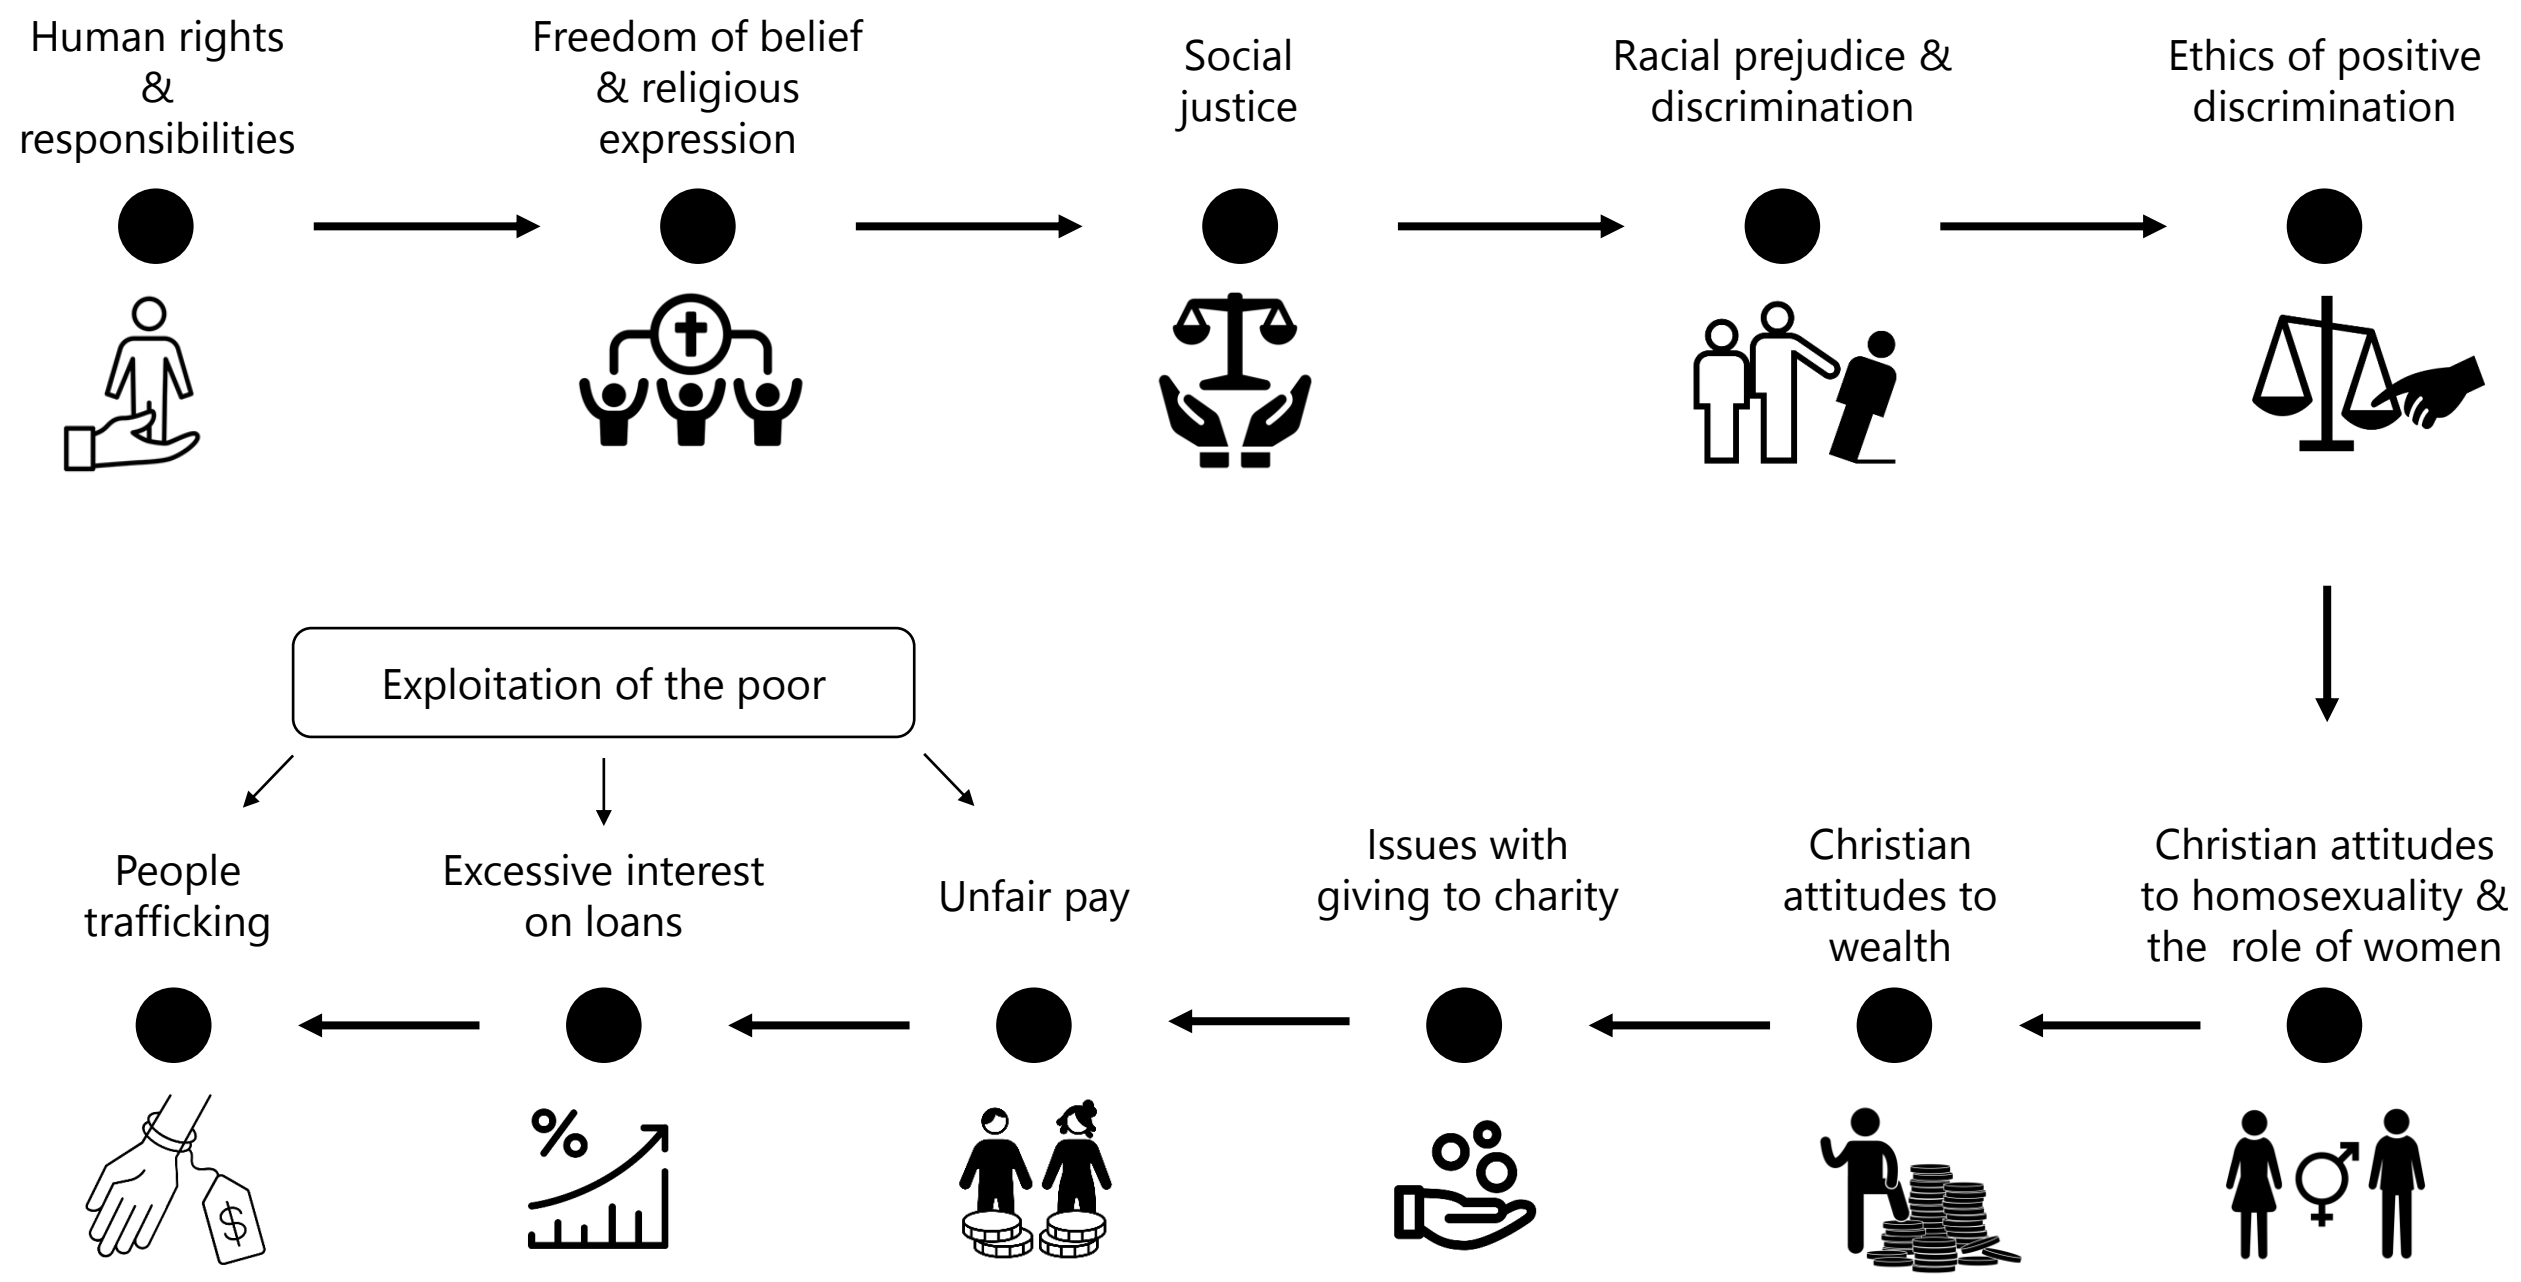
Human rights & responsibilities

Freedom of belief & religious expression

Social justice

Racial prejudice & discrimination

Ethics of positive discrimination

Christian attitudes to homosexuality & the role of women

Christian attitudes to wealth

Issues with giving to charity

Unfair pay

Excessive interest on loans

People trafficking

Exploitation of the poor

%

$